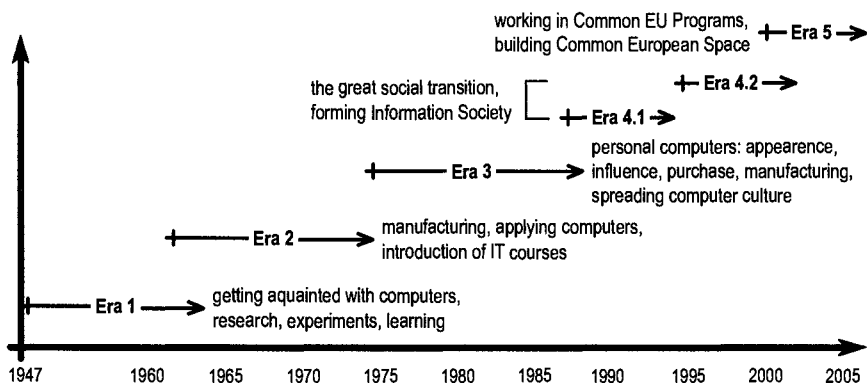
working in Common EU Programs, building Common European Space

Era 5

the great social transition, forming Information Society

Era 4.2

Era 4.1

Era 3

personal computers: appearence, influence, purchase, manufacturing, spreading computer culture

Era 2

manufacturing, applying computers, introduction of IT courses

Era 1

getting aquainted with computers, research, experiments, learning

1947 1960 1965 1970 1975 1980 1985 1990 1995 2000 2005